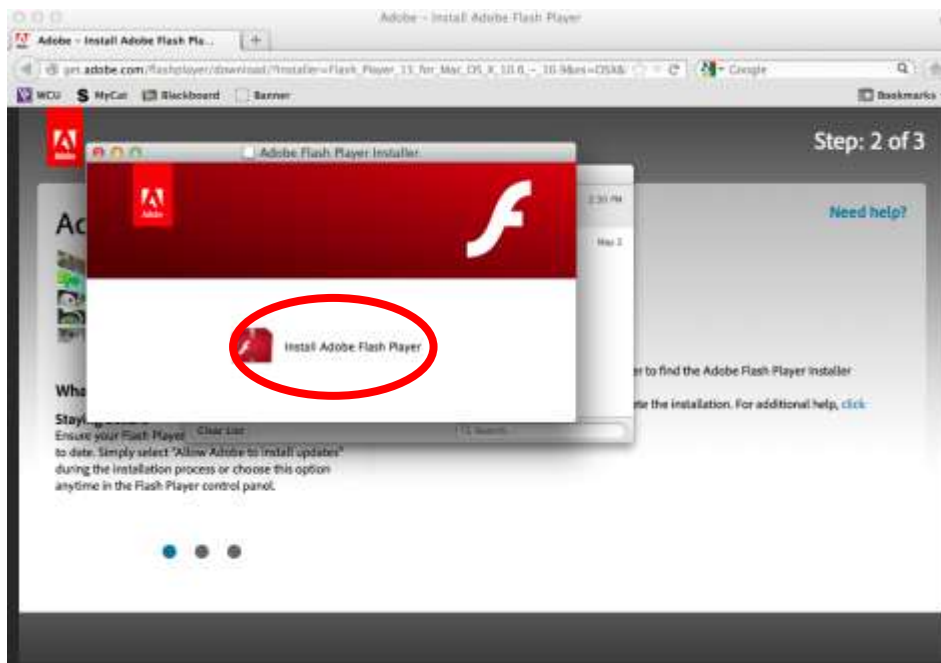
Adobe - Install Adobe Flash Player

Adobe - Install Adobe Flash Pla...

get.adobe.com/flashplayer/download/?installer=Flash_Player_13_for_Mac_OS_X_10.6_-_10.9&os=OSX&

Google

WCU MyCat Blackboard Banner

Bookmarks

Adobe

Step: 2 of 3

Adobe Flash Player Installer

Adobe

2:30 PM

May 2

Need help?

Ac

Install Adobe Flash Player

Wha

r to find the Adobe Flash Player installer

te the installation. For additional help, click

Stay

Ensure your Flash Player

Clear List

to date. Simply select "Allow Adobe to install updates" during the installation process or choose this option anytime in the Flash Player control panel.